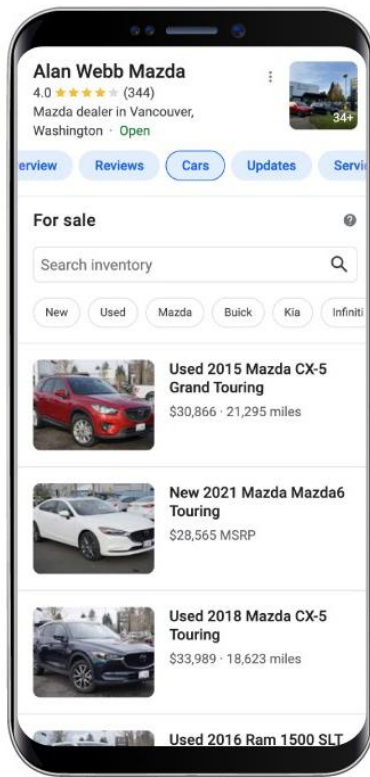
Alan Webb Mazda
4.0 ★★★★★ (344)
Mazda dealer in Vancouver, Washington · Open

34+

erview Reviews Cars Updates Servi

For sale

Search inventory

New Used Mazda Buick Kia Infiniti

Used 2015 Mazda CX-5 Grand Touring
$30,866 · 21,295 miles

New 2021 Mazda Mazda6 Touring
$28,565 MSRP

Used 2018 Mazda CX-5 Touring
$33,989 · 18,623 miles

Used 2016 Ram 1500 SLT